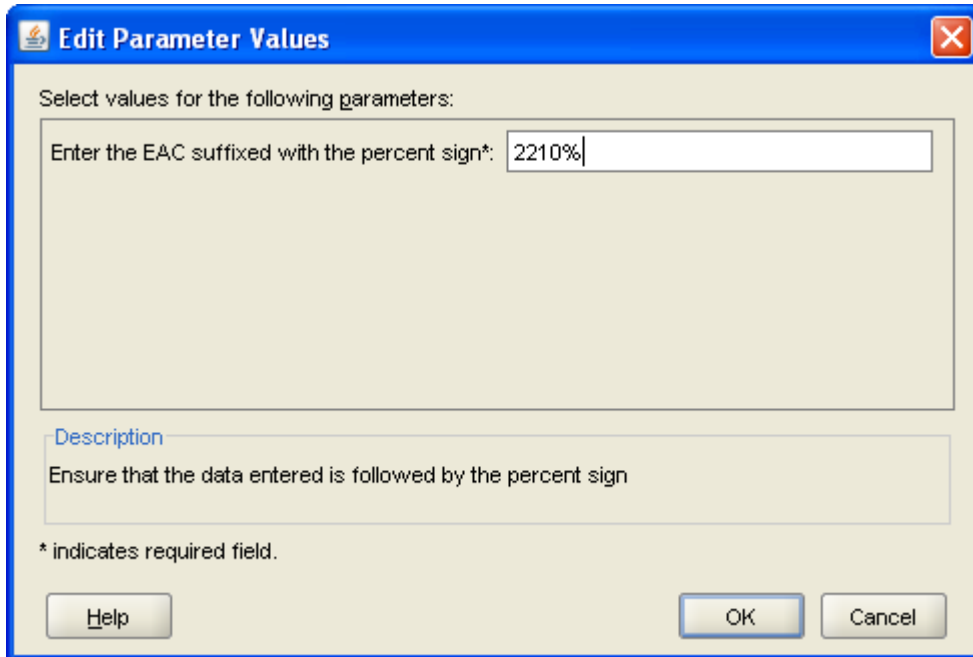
Edit Parameter Values

Select values for the following parameters:

Enter the EAC suffixed with the percent sign*: 2210%

Description

Ensure that the data entered is followed by the percent sign

* indicates required field.

Help

OK

Cancel